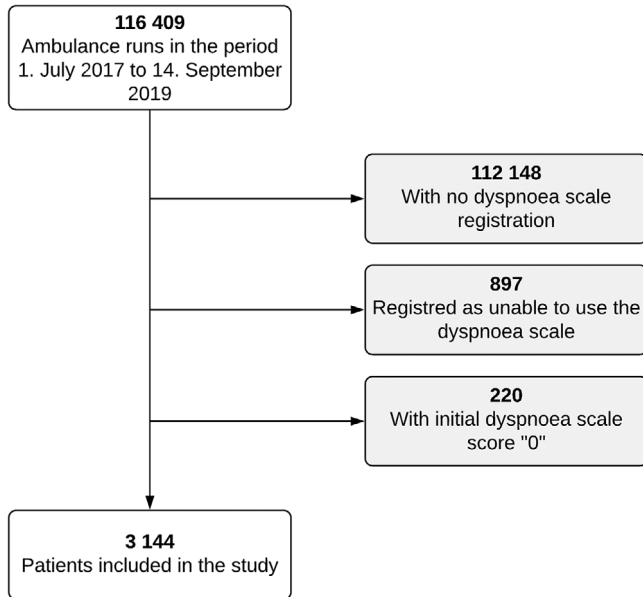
**116 409**
Ambulance runs in the period 1. July 2017 to 14. September 2019

**112 148**
With no dyspnoea scale registration

**897**
Registred as unable to use the dyspnoea scale

**220**
With initial dyspnoea scale score "0"

**3 144**
Patients included in the study